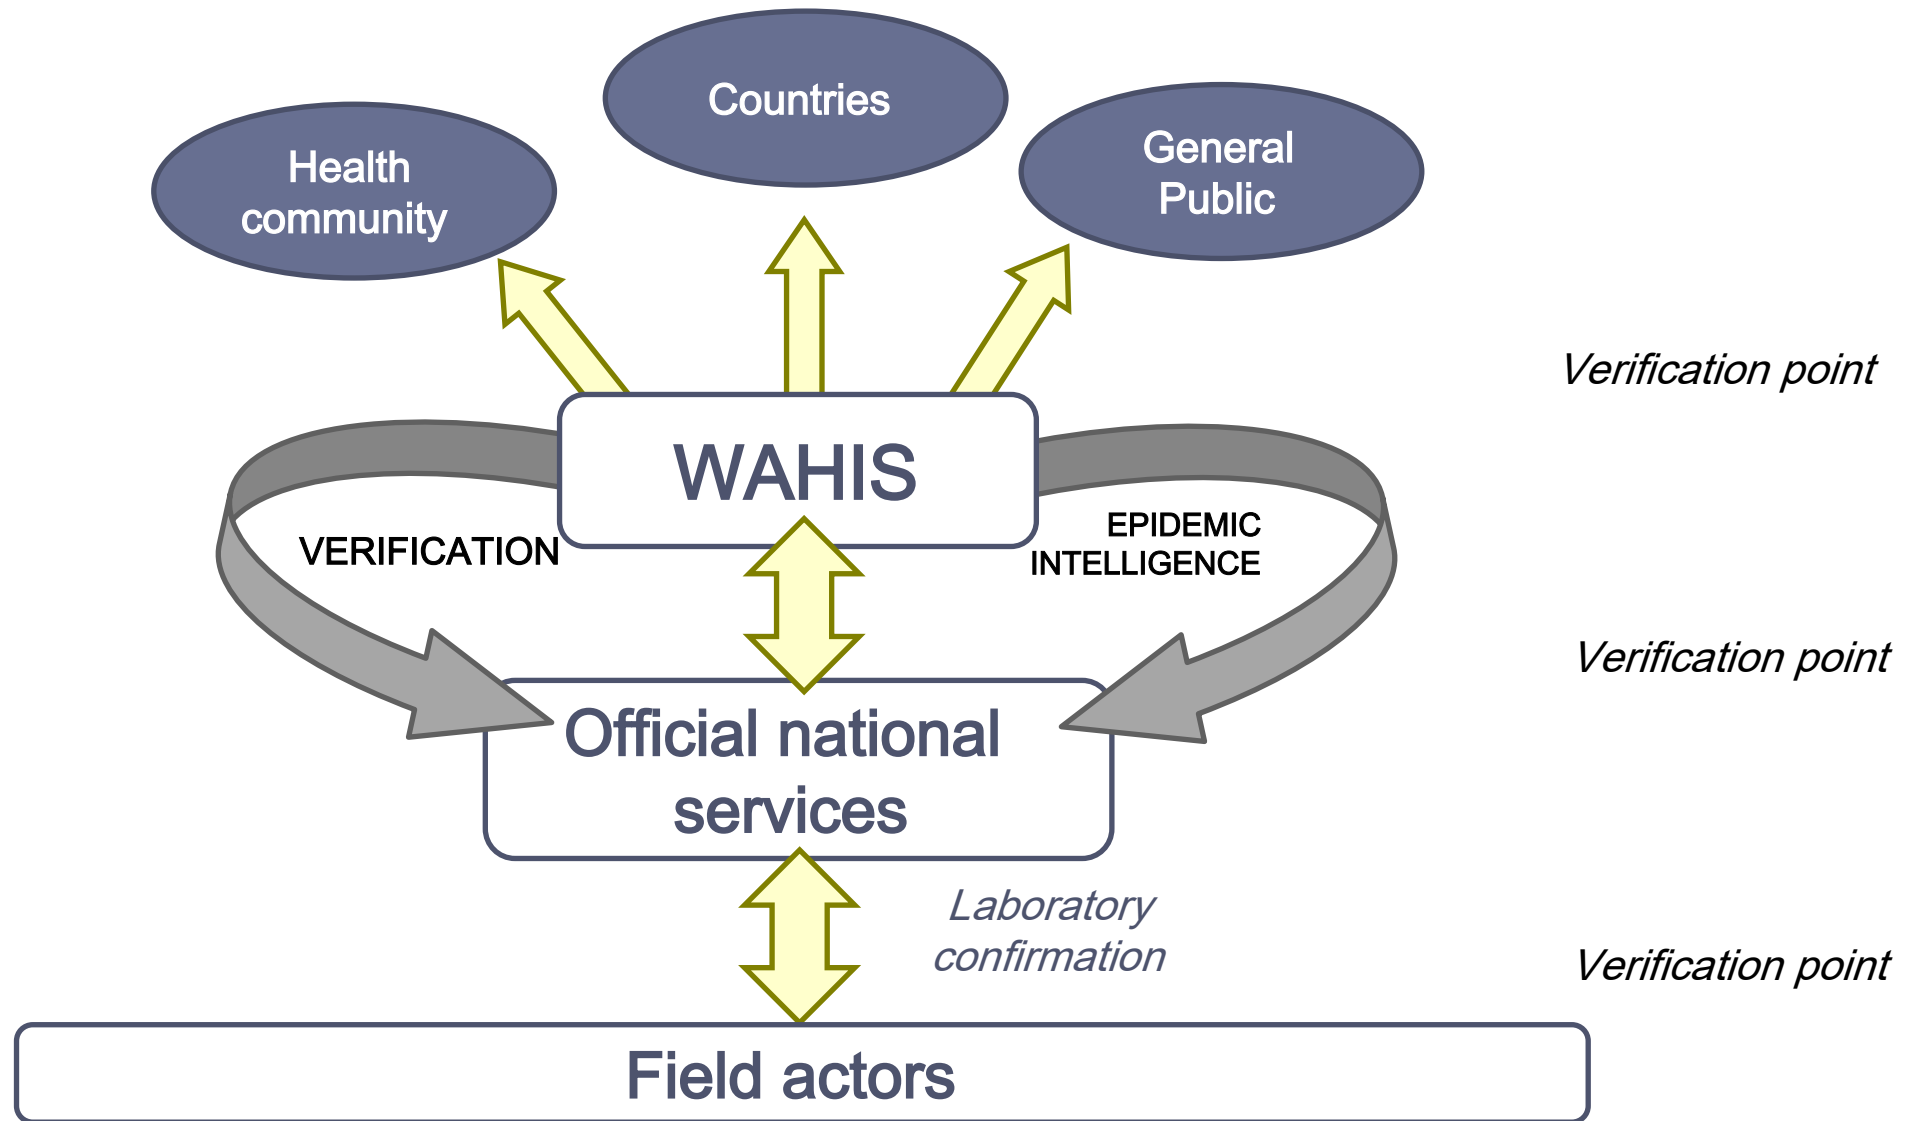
Countries

Health community

General Public

Verification point

WAHIS

VERIFICATION

EPIDEMIC INTELLIGENCE

Verification point

Official national services

Laboratory confirmation

Verification point

Field actors